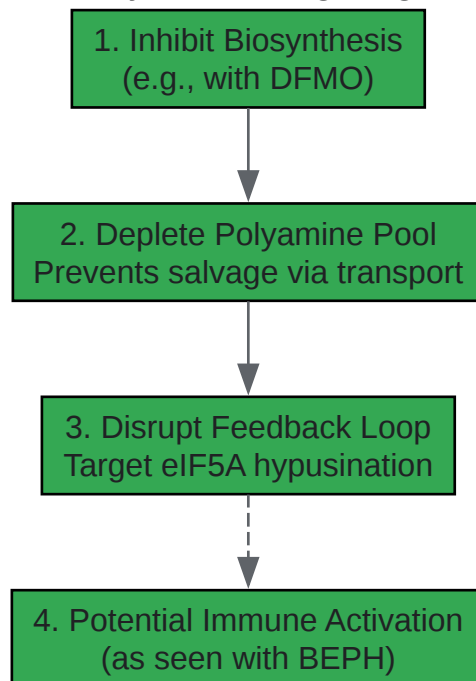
1. Inhibit Biosynthesis
(e.g., with DFMO)

2. Deplete Polyamine Pool
Prevents salvage via transport

3. Disrupt Feedback Loop
Target eIF5A hypusination

4. Potential Immune Activation
(as seen with BEPH)